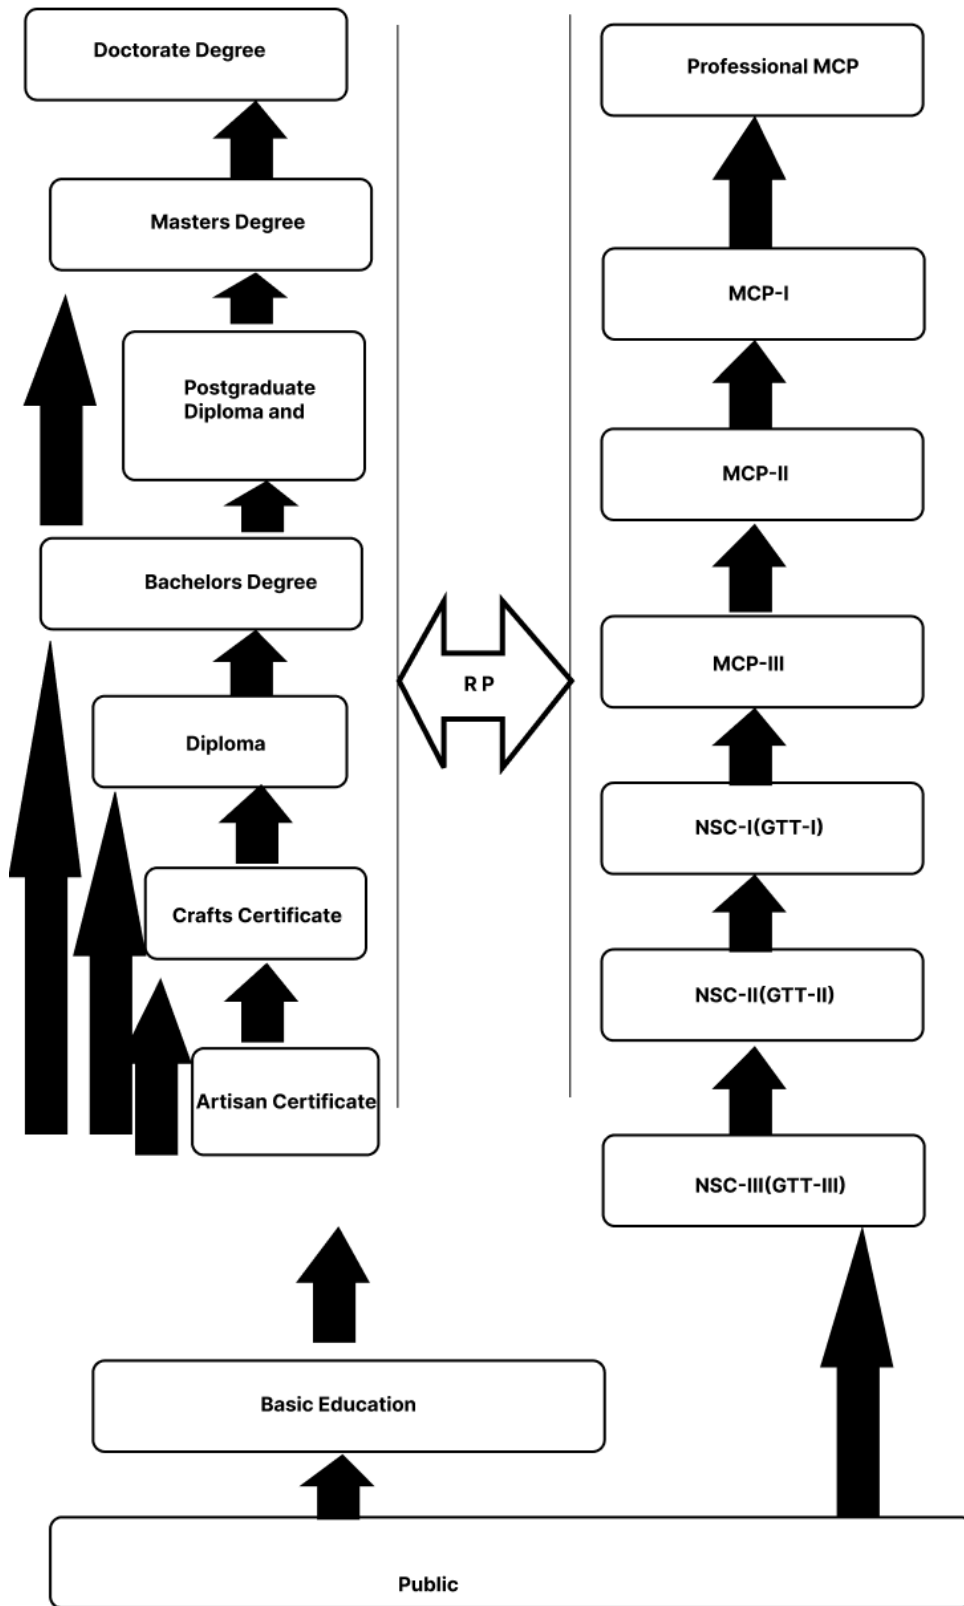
Doctorate Degree

Masters Degree

Postgraduate Diploma and

Bachelors Degree

Diploma

Crafts Certificate

Artisan Certificate

R P

Professional MCP

MCP-I

MCP-II

MCP-III

NSC-I(GTT-I)

NSC-II(GTT-II)

NSC-III(GTT-III)

Basic Education

Public